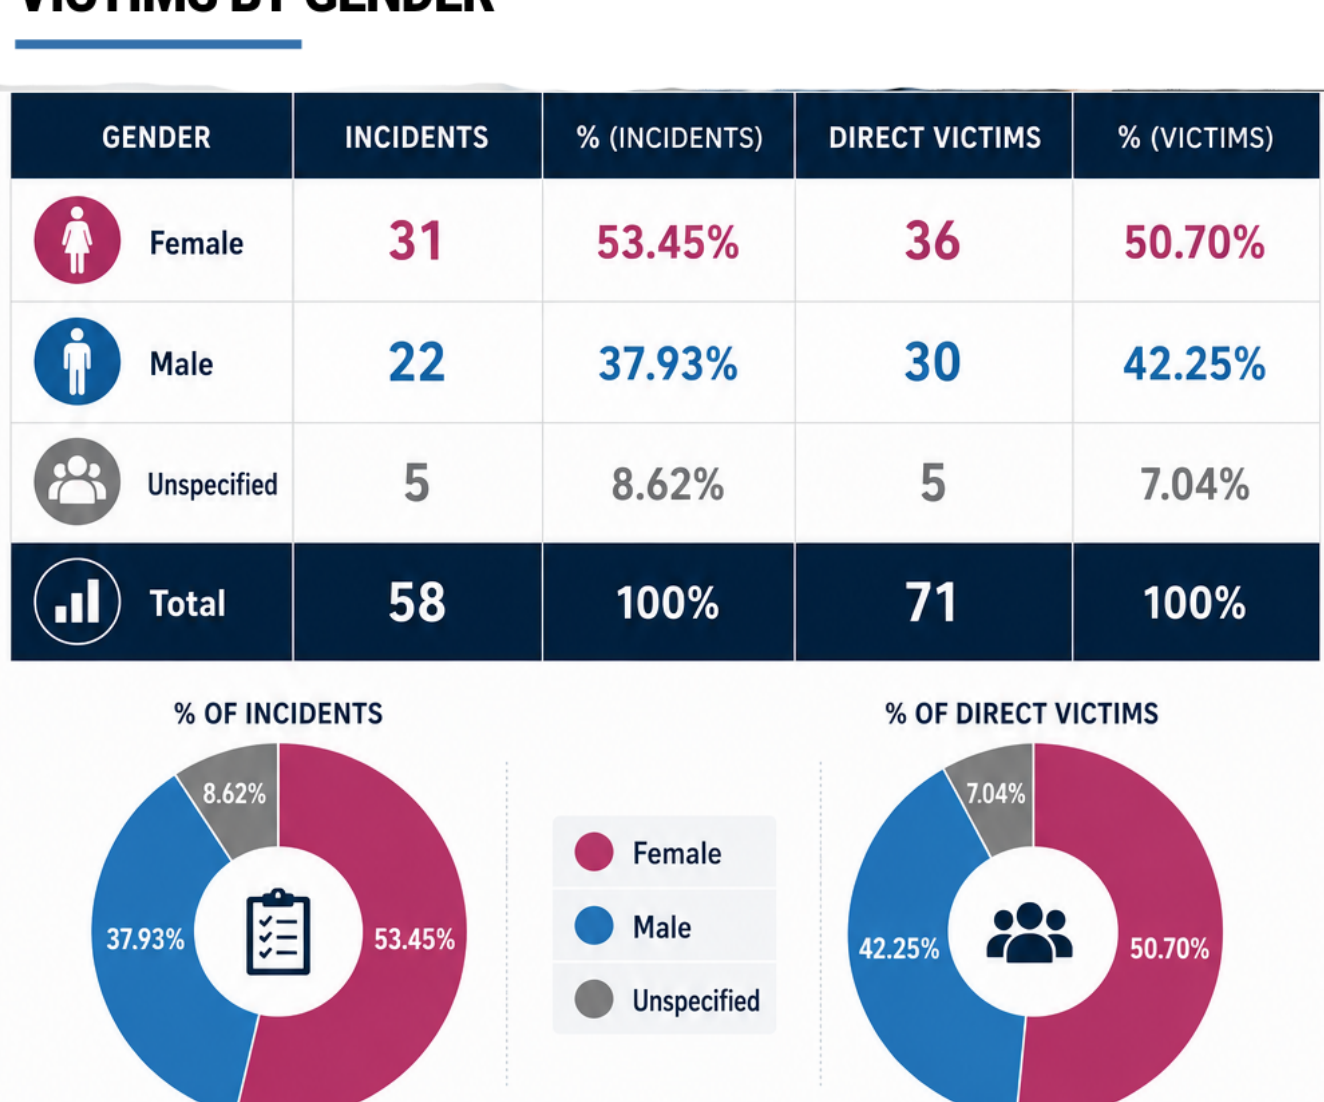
VICTIMS BY GENDER

| GENDER | INCIDENTS | % (INCIDENTS) | DIRECT VICTIMS | % (VICTIMS) |
|---|---|---|---|---|
| Female | 31 | 53.45% | 36 | 50.70% |
| Male | 22 | 37.93% | 30 | 42.25% |
| Unspecified | 5 | 8.62% | 5 | 7.04% |
| Total | 58 | 100% | 71 | 100% |

% OF INCIDENTS

8.62%
37.93%
53.45%

Female
Male
Unspecified

% OF DIRECT VICTIMS

7.04%
42.25%
50.70%